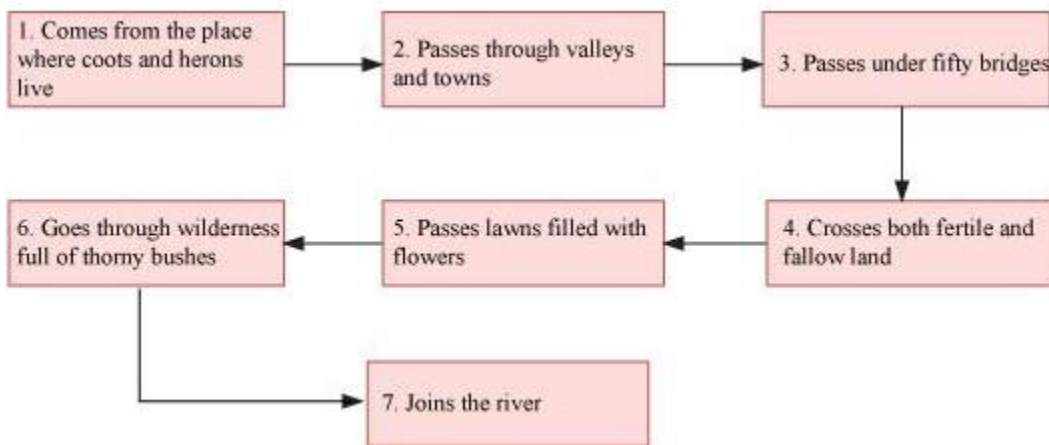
1. Comes from the place where coots and herons live

2. Passes through valleys and towns

3. Passes under fifty bridges

4. Crosses both fertile and fallow land

5. Passes lawns filled with flowers

6. Goes through wilderness full of thorny bushes

7. Joins the river